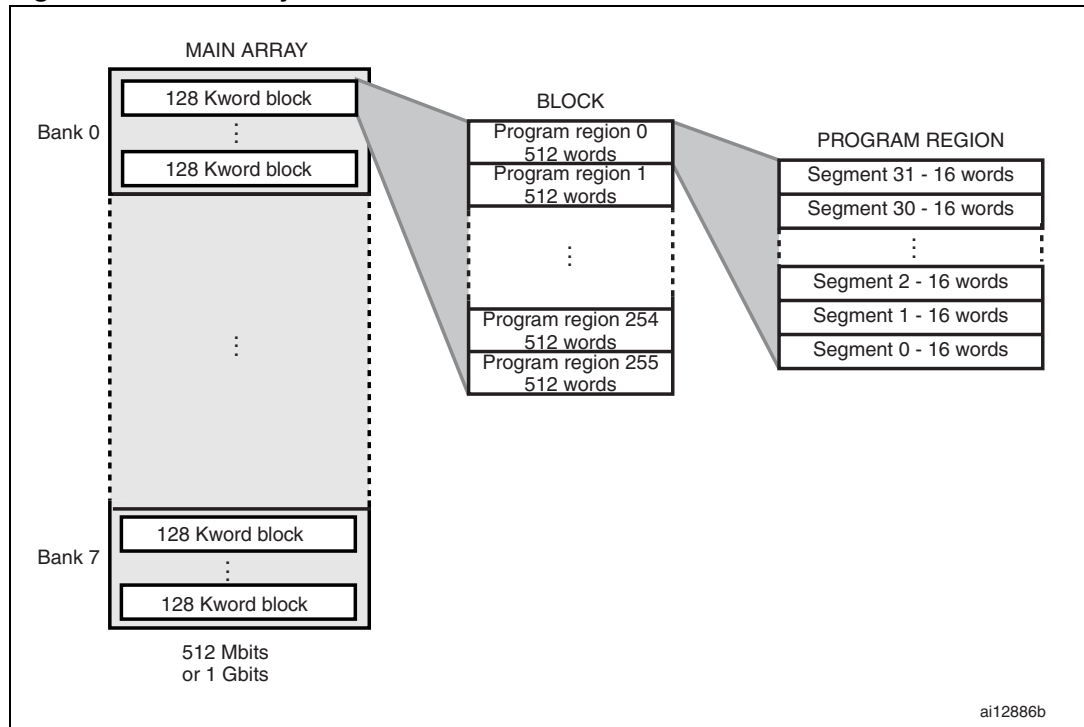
MAIN ARRAY

Bank 0

128 Kword block

⋮

128 Kword block

⋮

Bank 7

128 Kword block

⋮

128 Kword block

512 Mbits
or 1 Gbits

BLOCK

Program region 0
512 words

Program region 1
512 words

⋮

Program region 254
512 words

Program region 255
512 words

PROGRAM REGION

Segment 31 - 16 words

Segment 30 - 16 words

⋮

Segment 2 - 16 words

Segment 1 - 16 words

Segment 0 - 16 words

ai12886b